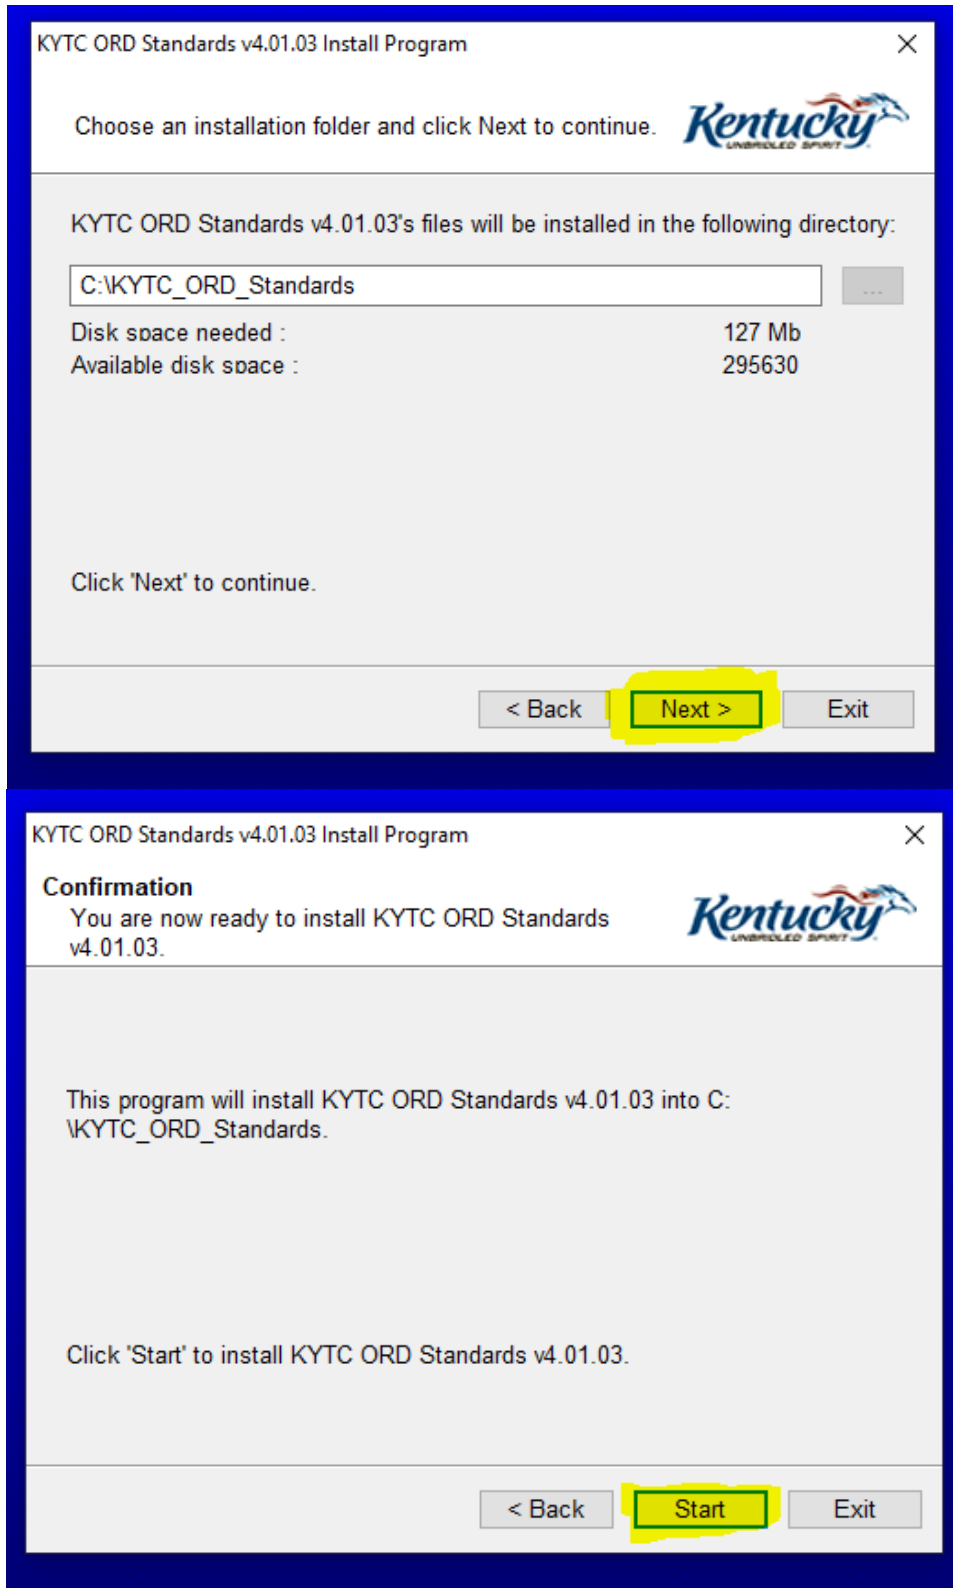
KYTC ORD Standards v4.01.03 Install Program
X

Choose an installation folder and click Next to continue.

Kentucky
UNBRIDLED SPIRIT

KYTC ORD Standards v4.01.03's files will be installed in the following directory:

C:\KYTC_ORD_Standards
...

Disk space needed : 127 Mb
Available disk space : 295630

Click 'Next' to continue.

< Back
Next >
Exit

KYTC ORD Standards v4.01.03 Install Program
X

Confirmation
You are now ready to install KYTC ORD Standards v4.01.03.

Kentucky
UNBRIDLED SPIRIT

This program will install KYTC ORD Standards v4.01.03 into C:\KYTC_ORD_Standards.

Click 'Start' to install KYTC ORD Standards v4.01.03.

< Back
Start
Exit